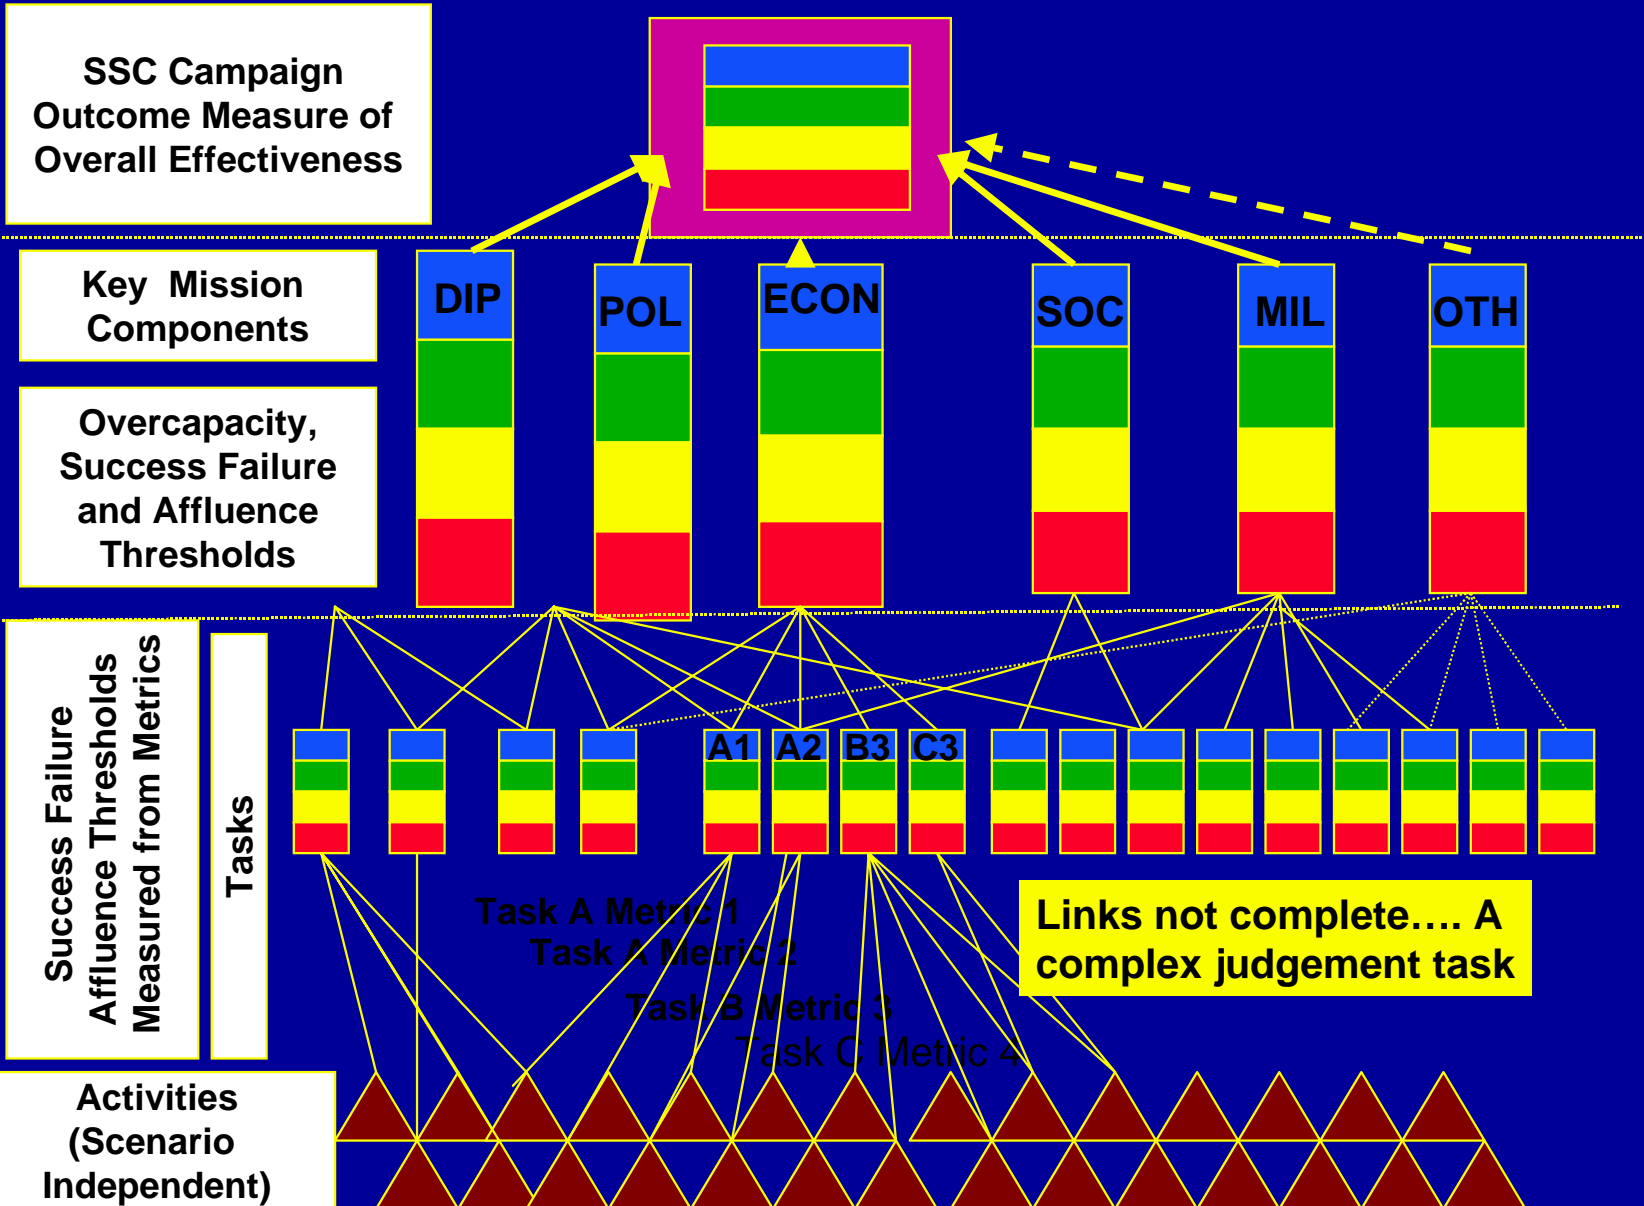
SSC Campaign Outcome Measure of Overall Effectiveness

Key Mission Components

Overcapacity, Success Failure and Affluence Thresholds

DIP

POL

ECON

SOC

MIL

OTH

Success Failure Affluence Thresholds Measured from Metrics

Tasks

A1

A2

B3

C3

Task A Metric 1

Task A Metric 2

Task B Metric 3

Task C Metric 4

Links not complete…. A complex judgement task

Activities (Scenario Independent)